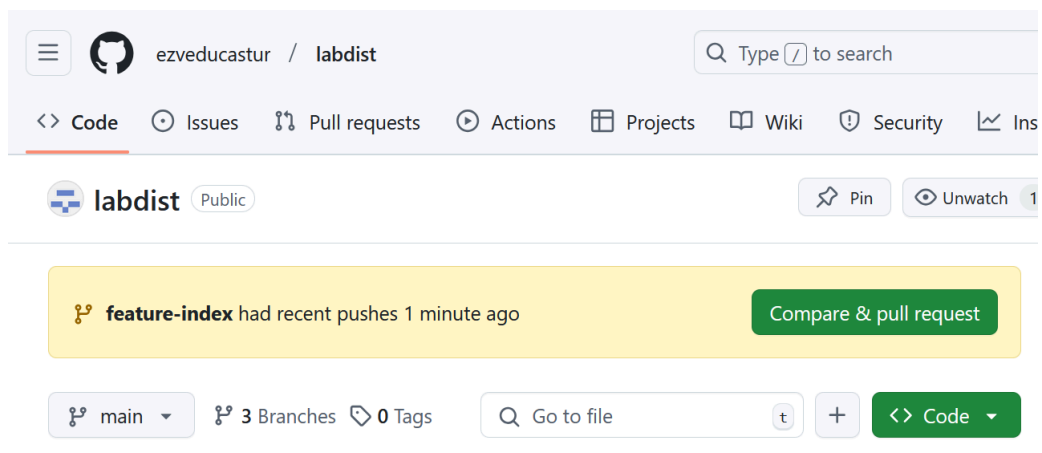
ezveducastur / labdist

Type / to search

Code Issues Pull requests Actions Projects Wiki Security Ins

labdist Public

Pin Unwatch 1

feature-index had recent pushes 1 minute ago

Compare & pull request

main 3 Branches 0 Tags Go to file t + Code